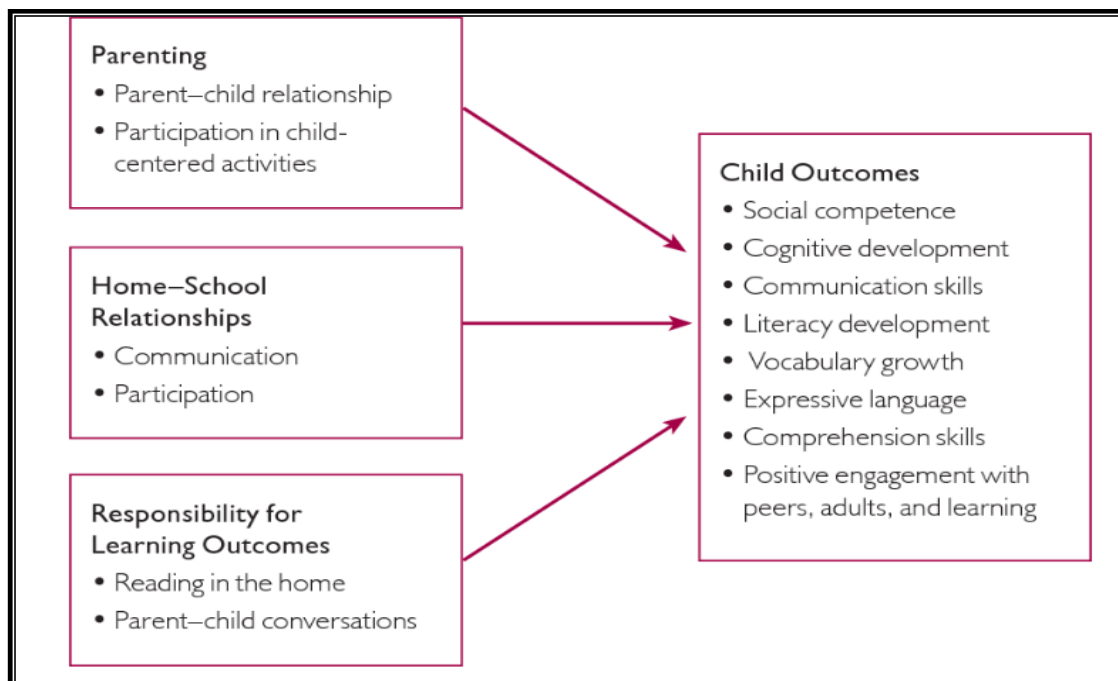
Parenting
• Parent–child relationship
• Participation in child-centered activities

Home–School Relationships
• Communication
• Participation

Responsibility for Learning Outcomes
• Reading in the home
• Parent–child conversations

Child Outcomes
• Social competence
• Cognitive development
• Communication skills
• Literacy development
• Vocabulary growth
• Expressive language
• Comprehension skills
• Positive engagement with peers, adults, and learning